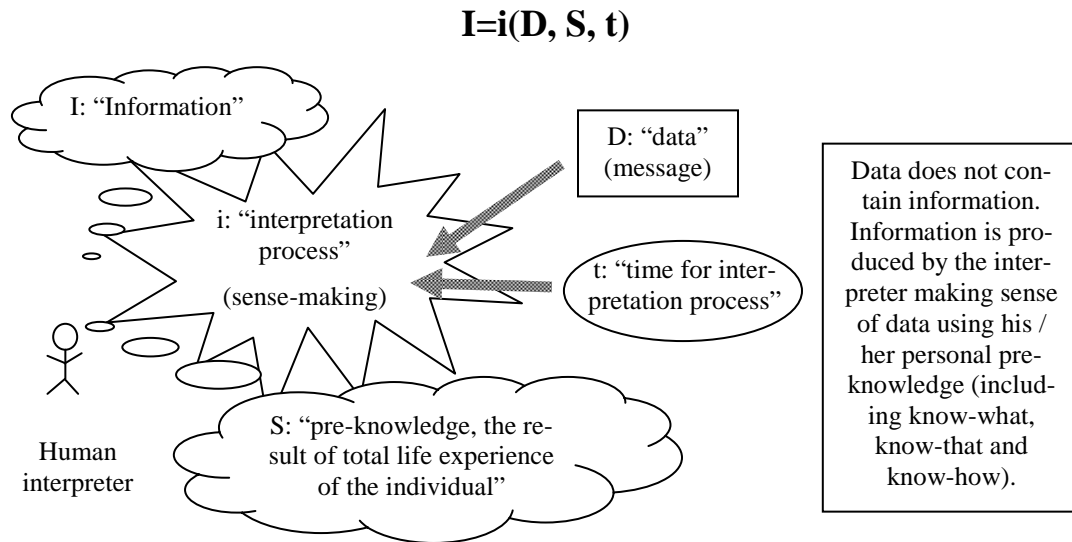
**I=i(D, S, t)**

I: "Information"

D: "data" (message)

i: "interpretation process" (sense-making)

t: "time for interpretation process"

Human interpreter

S: "pre-knowledge, the result of total life experience of the individual"

Data does not contain information. Information is produced by the interpreter making sense of data using his / her personal pre-knowledge (including know-what, know-that and know-how).